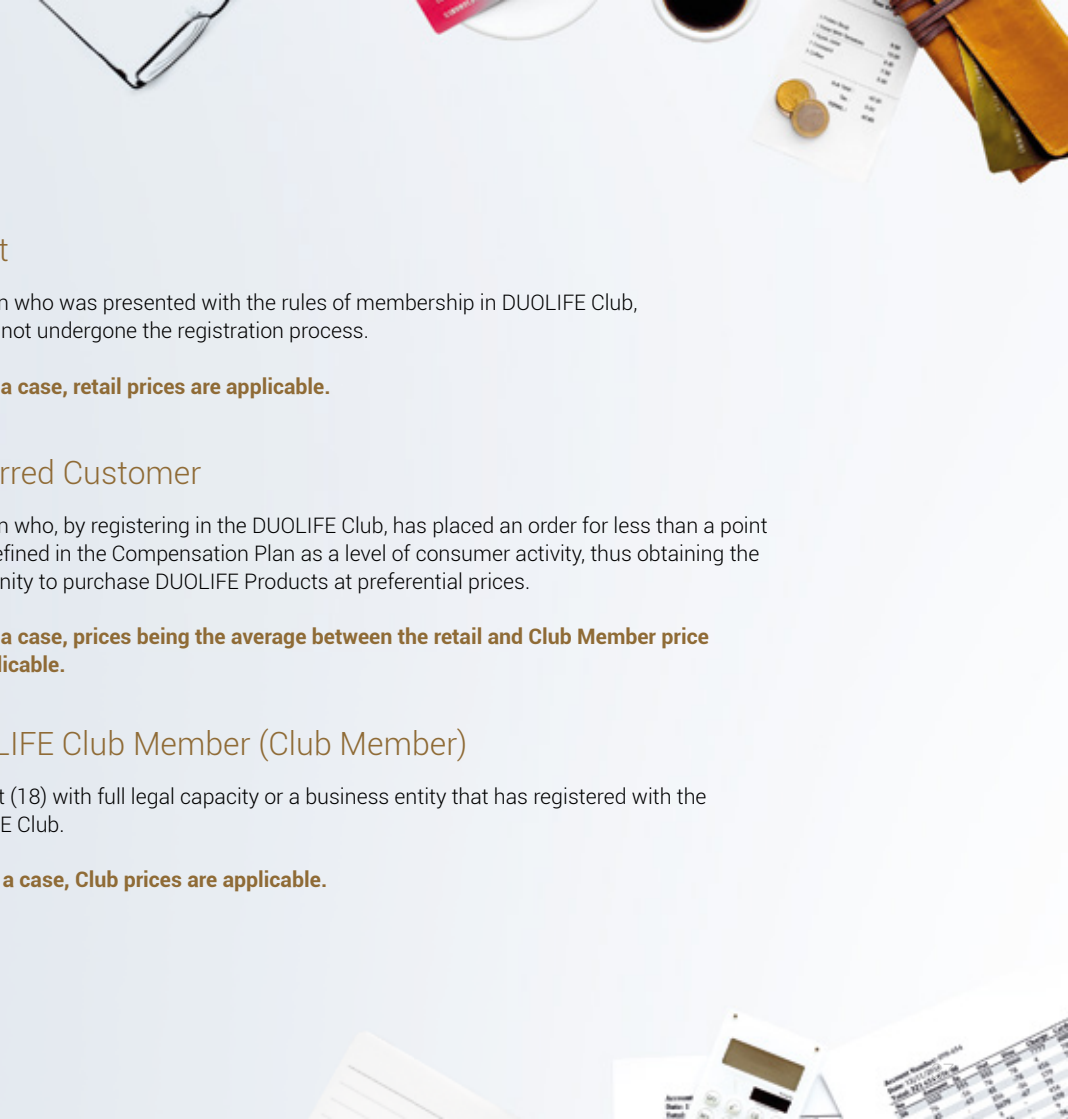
t

n who was presented with the rules of membership in DUOLIFE Club, not undergone the registration process.

a case, retail prices are applicable.

rred Customer

n who, by registering in the DUOLIFE Club, has placed an order for less than a point efined in the Compensation Plan as a level of consumer activity, thus obtaining the nity to purchase DUOLIFE Products at preferential prices.

a case, prices being the average between the retail and Club Member price licable.

LIFE Club Member (Club Member)

t (18) with full legal capacity or a business entity that has registered with the E Club.

a case, Club prices are applicable.